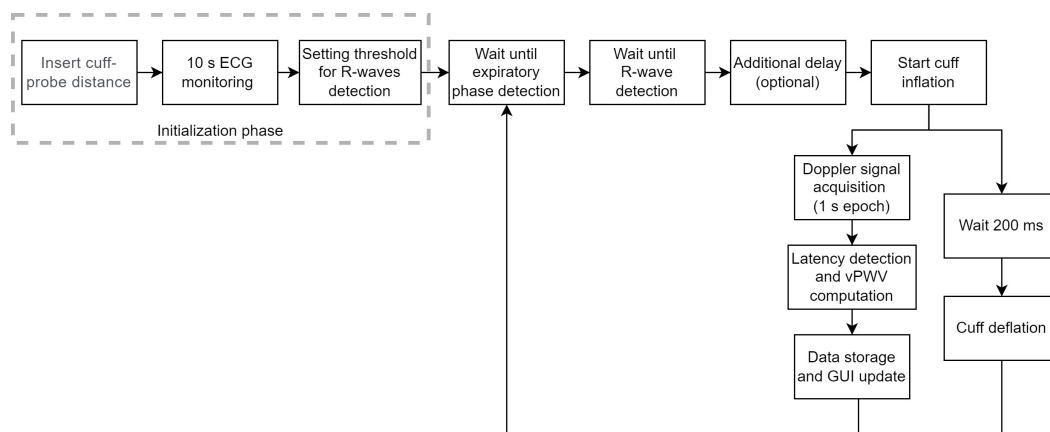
Insert cuff-probe distance

10 s ECG monitoring

Setting threshold for R-waves detection

Initialization phase

Wait until expiratory phase detection

Wait until R-wave detection

Additional delay (optional)

Start cuff inflation

Doppler signal acquisition (1 s epoch)

Latency detection and vPWV computation

Data storage and GUI update

Wait 200 ms

Cuff deflation